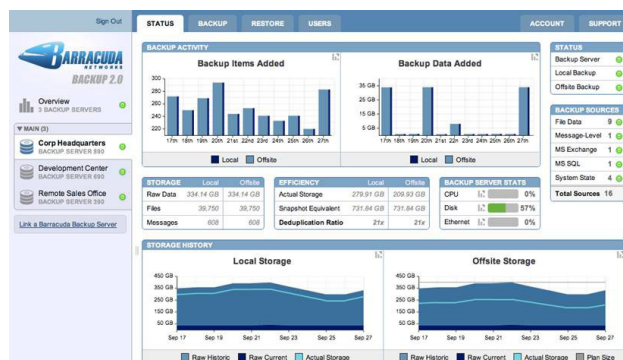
Sign Out

STATUS BACKUP RESTORE USERS ACCOUNT SUPPORT

BARRACUDA NETWORKS
BACKUP 2.0

Overview
3 BACKUP SERVERS

▼ MAIN (3)

Corp Headquarters
BACKUP SERVER 890

Development Center
BACKUP SERVER 690

Remote Sales Office
BACKUP SERVER 390

Link a Barracuda Backup Server

BACKUP ACTIVITY

Backup Items Added

300
280
260
240
220
200

17th 18th 19th 20th 21st 22nd 23rd 24th 25th 26th 27th

Local Offsite

Backup Data Added

35 GB
25 GB
15 GB
5 GB
0 GB

17th 18th 19th 20th 21st 22nd 23rd 24th 25th 26th 27th

Local Offsite

| STORAGE | Local | Offsite |
|---|---|---|
| Raw Data | 334.14 GB | 334.14 GB |
| Files | 39,750 | 39,750 |
| Messages | 608 | 608 |

| EFFICIENCY | Local | Offsite |
|---|---|---|
| Actual Storage | 279.91 GB | 209.93 GB |
| Snapshot Equivalent | 731.84 GB | 731.84 GB |
| Deduplication Ratio | 21x | 21x |

| BACKUP SERVER STATS | |
|---|---|
| CPU | 0% |
| Disk | 57% |
| Ethernet | 0% |

STATUS
Backup Server
Local Backup
Offsite Backup

BACKUP SOURCES
| File Data | 9 |
|---|---|
| Message-Level | 1 |
| MS Exchange | 1 |
| MS SQL | 1 |
| System State | 4 |
| Total Sources | 16 |

STORAGE HISTORY

Local Storage

450 GB
250 GB
150 GB
100 GB
50 GB
0 GB

Sep 17 Sep 19 Sep 21 Sep 23 Sep 25 Sep 27

Raw Historic Raw Current Actual Storage

Offsite Storage

450 GB
250 GB
150 GB
100 GB
50 GB
0 GB

Sep 17 Sep 19 Sep 21 Sep 23 Sep 25 Sep 27

Raw Historic Raw Current Actual Storage Plan Size